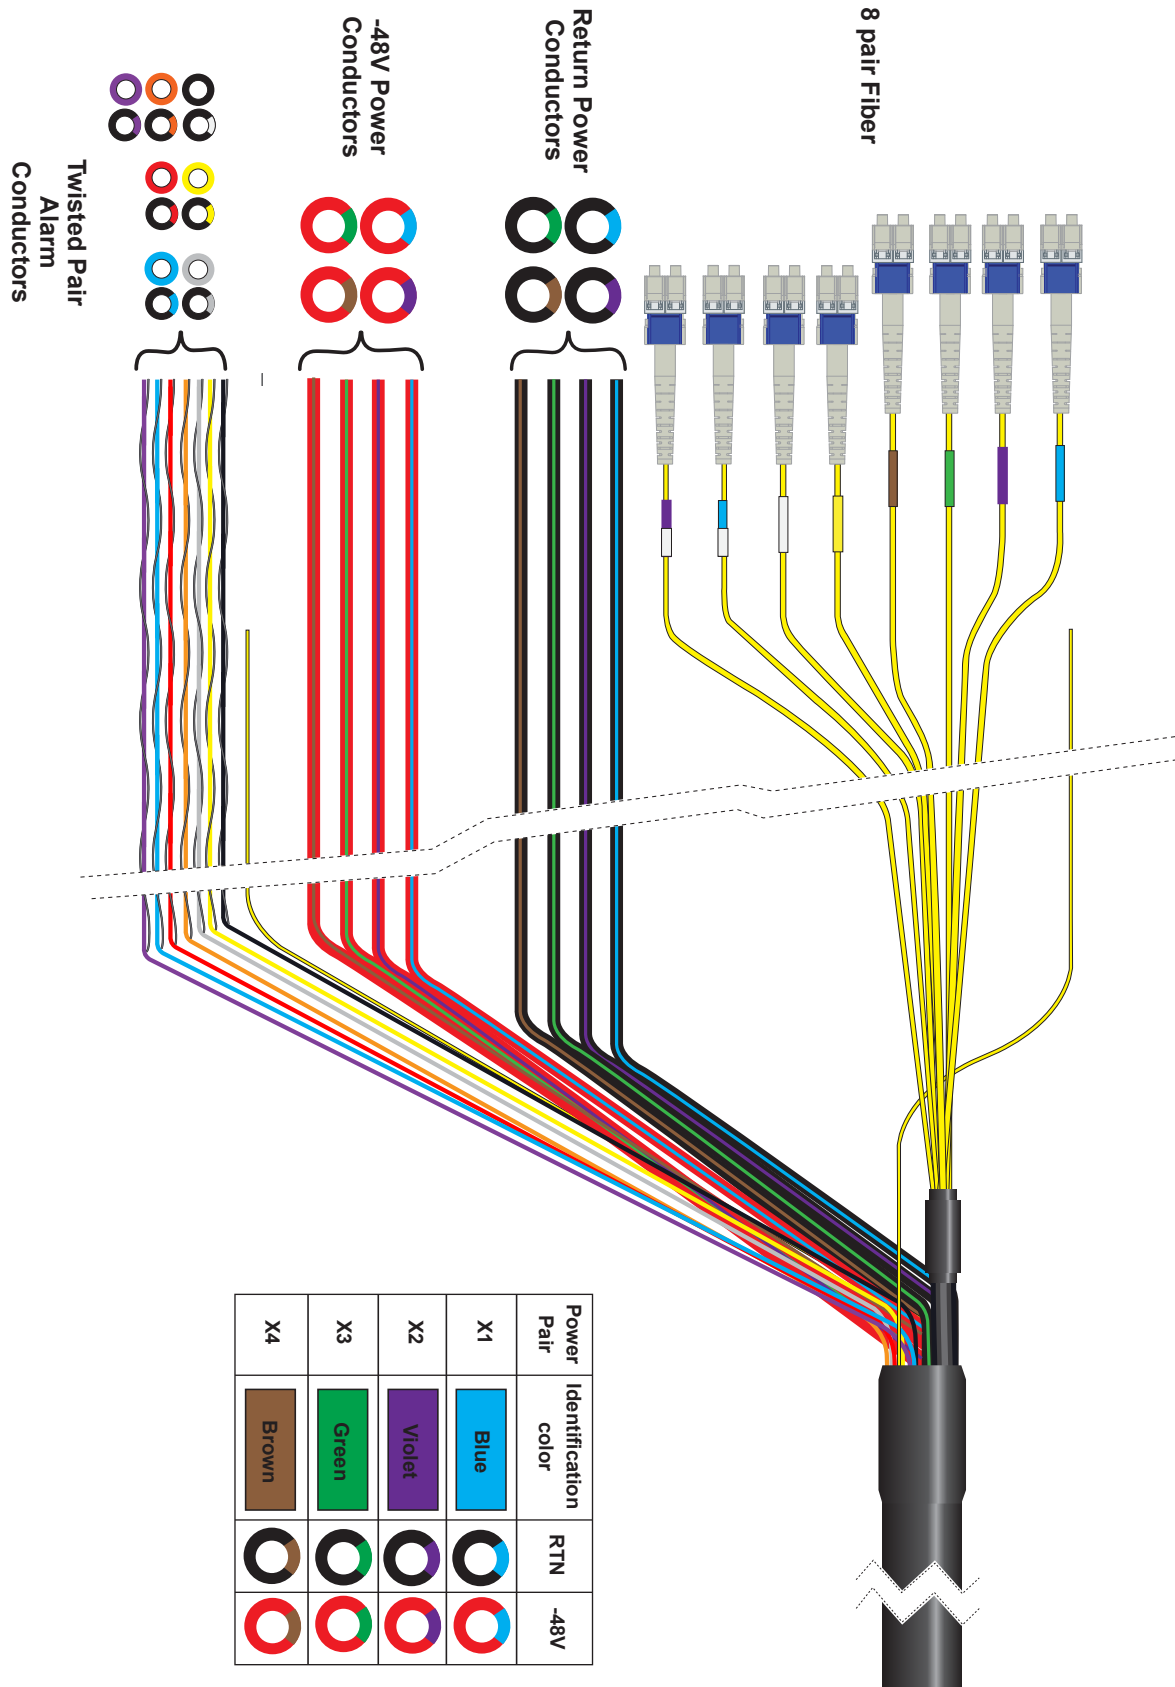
8 pair Fiber

Return Power Conductors

-48V Power Conductors

Twisted Pair Alarm Conductors

| Power Pair | Identification color | RTN | -48V |
|---|---|---|---|
| X1 | Blue | | |
| X2 | Violet | | |
| X3 | Green | | |
| X4 | Brown | | |